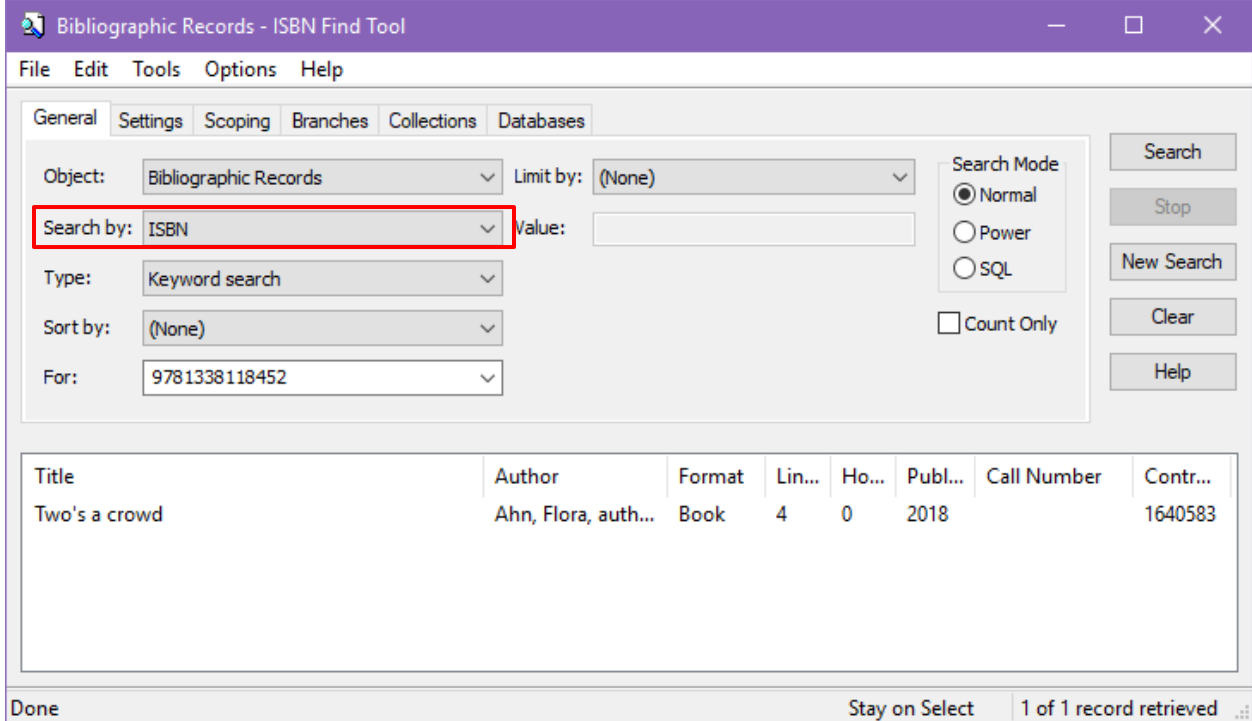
Bibliographic Records - ISBN Find Tool

File Edit Tools Options Help

General Settings Scoping Branches Collections Databases

Object: Bibliographic Records
Limit by: (None)
Search by: ISBN
Value:
Type: Keyword search
Sort by: (None)
For: 9781338118452

Search Mode
Normal
Power
SQL

Count Only

Search
Stop
New Search
Clear
Help

| Title | Author | Format | Lin... | Ho... | Publ... | Call Number | Contr... |
|---|---|---|---|---|---|---|---|
| Two's a crowd | Ahn, Flora, auth... | Book | 4 | 0 | 2018 | | 1640583 |

Done
Stay on Select
1 of 1 record retrieved